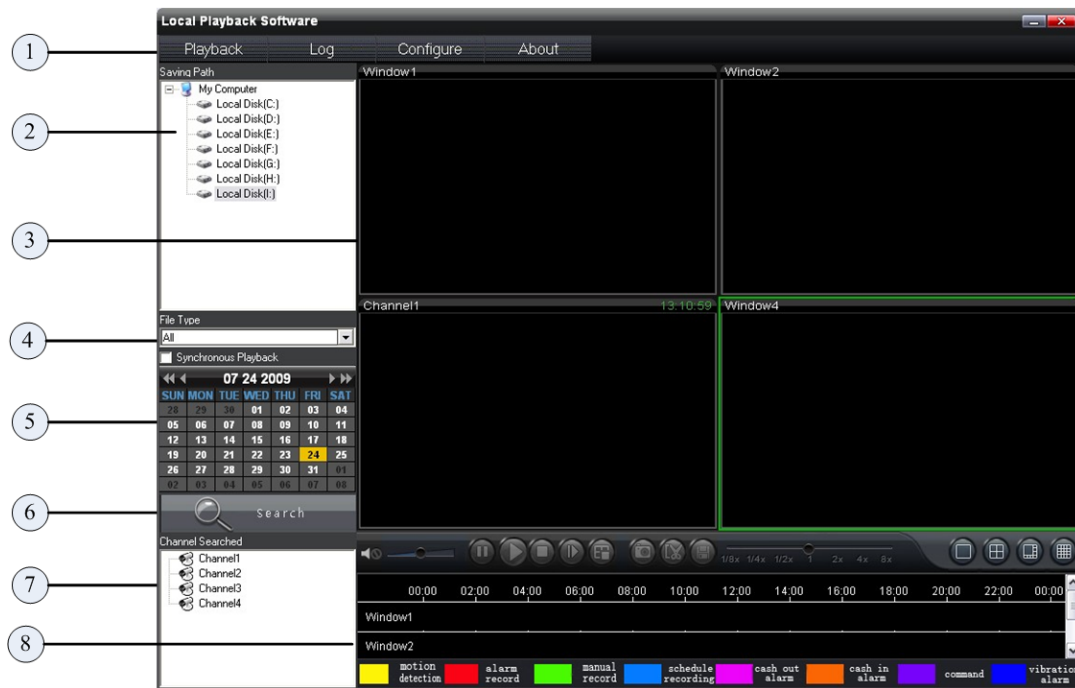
Local Playback Software

1

Playback Log Configure About

Saving Path

2

My Computer
Local Disk(C:)
Local Disk(D:)
Local Disk(E:)
Local Disk(F:)
Local Disk(G:)
Local Disk(H:)
Local Disk(I:)

Window1

Window2

3

Channel1 13:10:59

Window4

4

File Type
All

Synchronous Playback

5

07 24 2009

| SUN | MON | TUE | WED | THU | FRI | SAT |
|---|---|---|---|---|---|---|
| 28 | 29 | 30 | 01 | 02 | 03 | 04 |
| 05 | 06 | 07 | 08 | 09 | 10 | 11 |
| 12 | 13 | 14 | 15 | 16 | 17 | 18 |
| 19 | 20 | 21 | 22 | 23 | 24 | 25 |
| 26 | 27 | 28 | 29 | 30 | 31 | 01 |
| 02 | 03 | 04 | 05 | 06 | 07 | 08 |

6

Search

Channel Searched

7

Channel1
Channel2
Channel3
Channel4

1/8x 1/4x 1/2x 1 2x 4x 8x

00:00 02:00 04:00 06:00 08:00 10:00 12:00 14:00 16:00 18:00 20:00 22:00 00:00

Window1

8

Window2

motion detection alarm record manual record schedule recording cash out alarm cash in alarm command vibration alarm